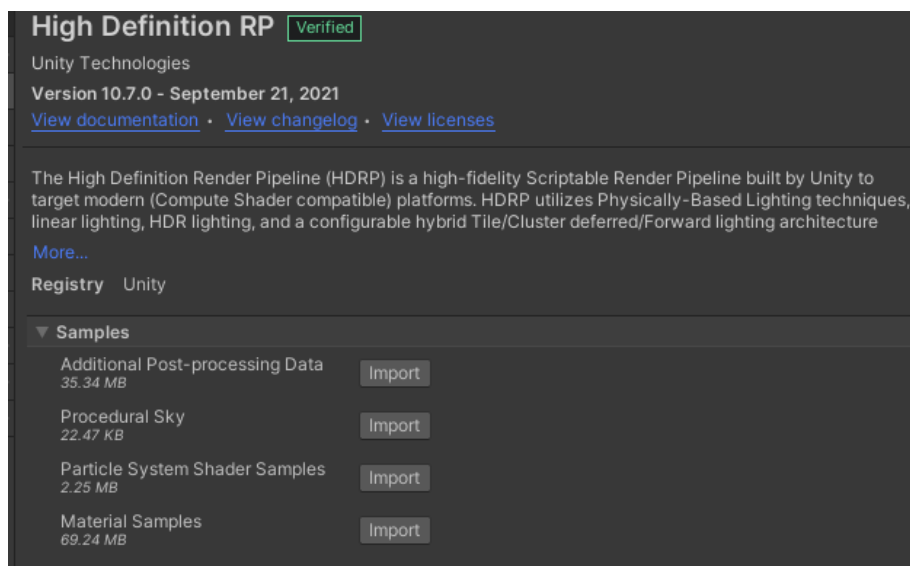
High Definition RP Verified

Unity Technologies

Version 10.7.0 - September 21, 2021

View documentation · View changelog · View licenses

The High Definition Render Pipeline (HDRP) is a high-fidelity Scriptable Render Pipeline built by Unity to target modern (Compute Shader compatible) platforms. HDRP utilizes Physically-Based Lighting techniques, linear lighting, HDR lighting, and a configurable hybrid Tile/Cluster deferred/Forward lighting architecture

More...

Registry Unity

Samples

Additional Post-processing Data
35.34 MB
Import

Procedural Sky
22.47 KB
Import

Particle System Shader Samples
2.25 MB
Import

Material Samples
69.24 MB
Import